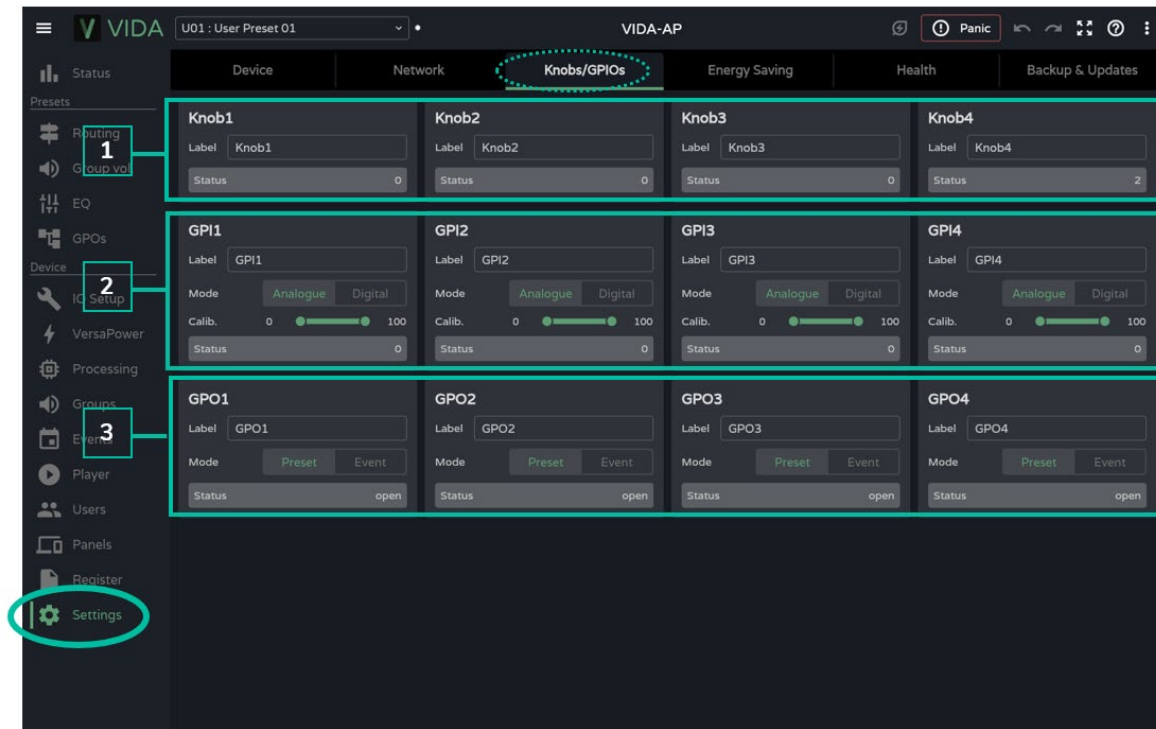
VIDA U01 : User Preset 01 VIDA-AP Panic

Status
Presets
Routing
Group vol
EQ
GPOs
Device
IO Setup
VersaPower
Processing
Groups
Events
Player
Users
Panels
Register
Settings

1
2
3

Device | Network | Knobs/GPIOs | Energy Saving | Health | Backup & Updates

Knob1
Label Knob1
Status 0

Knob2
Label Knob2
Status 0

Knob3
Label Knob3
Status 0

Knob4
Label Knob4
Status 2

GPI1
Label GPI1
Mode Analogue Digital
Calib. 0 100
Status 0

GPI2
Label GPI2
Mode Analogue Digital
Calib. 0 100
Status 0

GPI3
Label GPI3
Mode Analogue Digital
Calib. 0 100
Status 0

GPI4
Label GPI4
Mode Analogue Digital
Calib. 0 100
Status 0

GPO1
Label GPO1
Mode Preset Event
Status open

GPO2
Label GPO2
Mode Preset Event
Status open

GPO3
Label GPO3
Mode Preset Event
Status open

GPO4
Label GPO4
Mode Preset Event
Status open